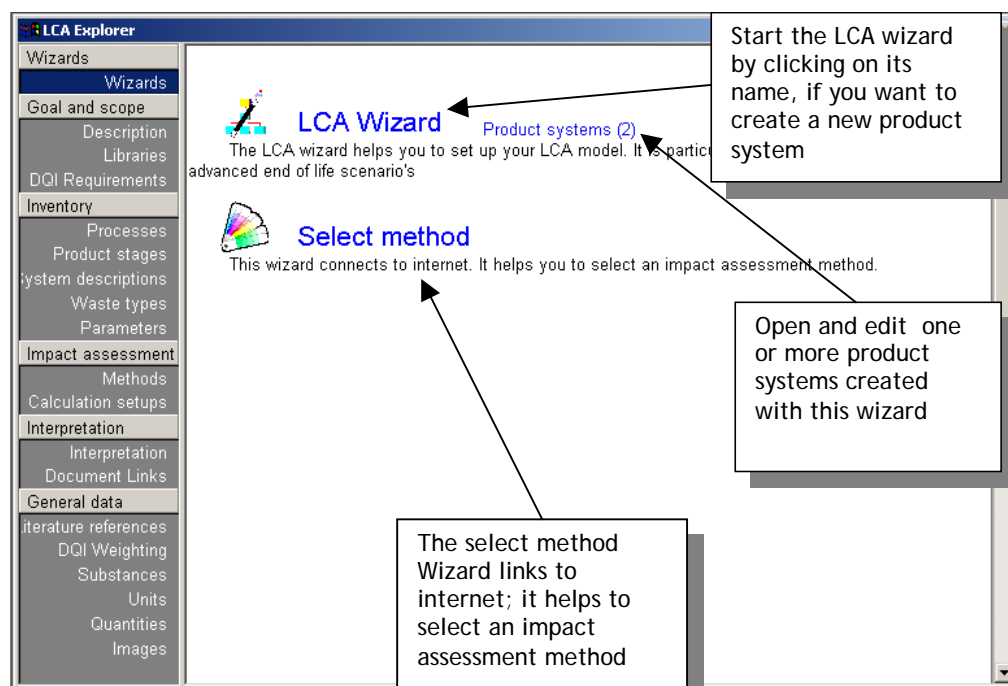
LCA Explorer

Wizards
Wizards
Goal and scope
Description
Libraries
DQI Requirements
Inventory
Processes
Product stages
ystem descriptions
Waste types
Parameters
Impact assessment
Methods
Calculation setups
Interpretation
Interpretation
Document Links
General data
iterature references
DQI Weighting
Substances
Units
Quantities
Images

LCA Wizard Product systems (2)

The LCA wizard helps you to set up your LCA model. It is partic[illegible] advanced end of life scenario's

Select method

This wizard connects to internet. It helps you to select an impact assessment method.

Start the LCA wizard by clicking on its name, if you want to create a new product system

Open and edit one or more product systems created with this wizard

The select method Wizard links to internet; it helps to select an impact assessment method